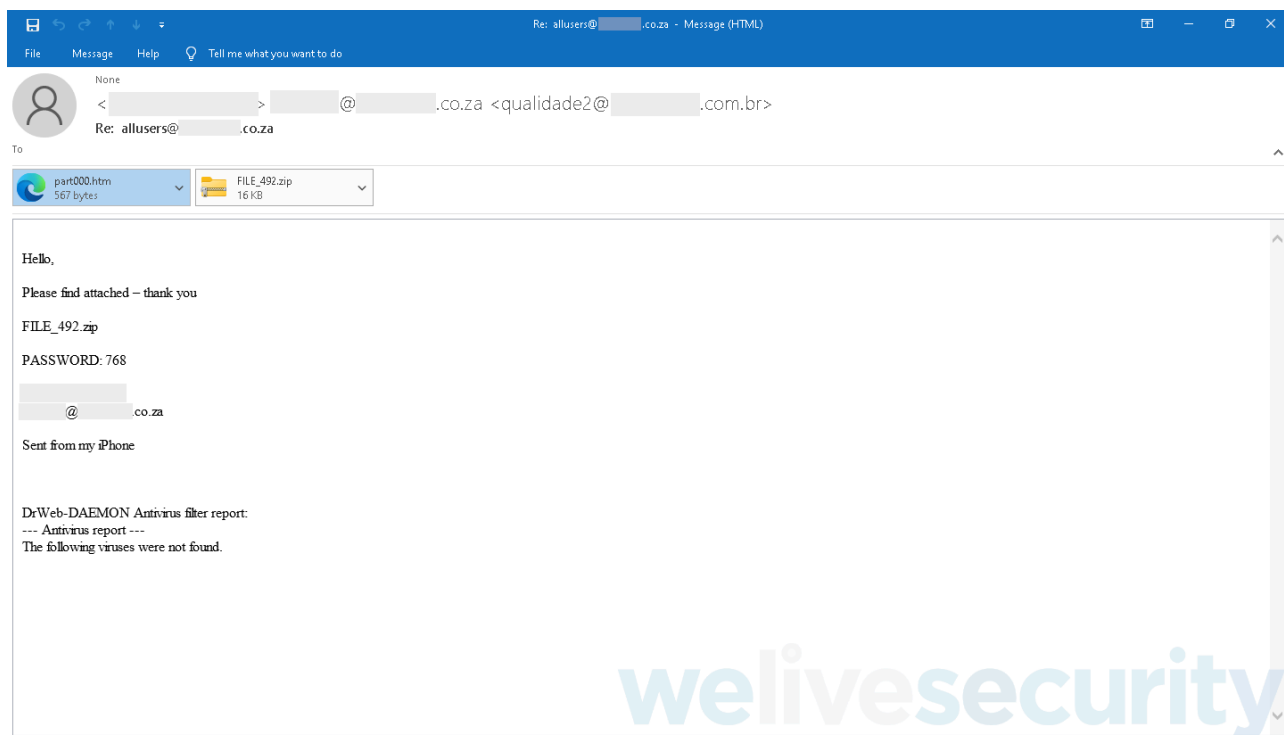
Re: allusers@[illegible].co.za - Message (HTML)

File Message Help Tell me what you want to do

None
< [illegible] > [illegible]@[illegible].co.za <qualidade2@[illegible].com.br>
Re: allusers@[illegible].co.za
To

part000.htm
567 bytes

FILE_492.zip
16 KB

Hello,

Please find attached – thank you

FILE_492.zip

PASSWORD: 768

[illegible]
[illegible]@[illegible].co.za

Sent from my iPhone

DrWeb-DAEMON Antivirus filter report:
--- Antivirus report ---
The following viruses were not found.

welivesecurity